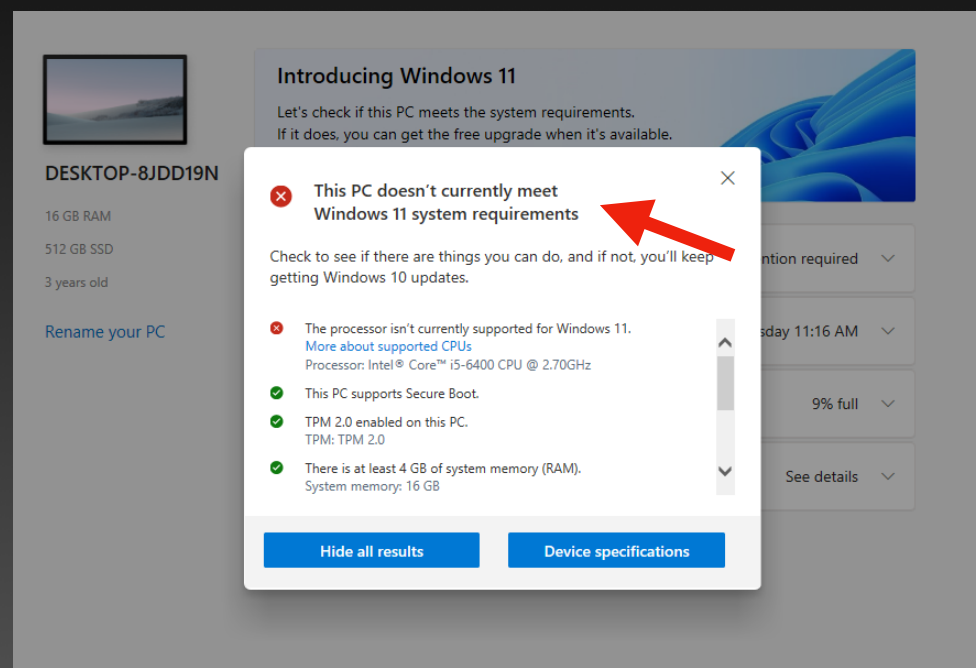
DESKTOP-8JDD19N

16 GB RAM

512 GB SSD

3 years old

Rename your PC

Introducing Windows 11

Let's check if this PC meets the system requirements.
If it does, you can get the free upgrade when it's available.

ntion required

sday 11:16 AM

9% full

See details

This PC doesn't currently meet Windows 11 system requirements

Check to see if there are things you can do, and if not, you'll keep getting Windows 10 updates.

The processor isn't currently supported for Windows 11.
More about supported CPUs
Processor: Intel® Core™ i5-6400 CPU @ 2.70GHz

This PC supports Secure Boot.

TPM 2.0 enabled on this PC.
TPM: TPM 2.0

There is at least 4 GB of system memory (RAM).
System memory: 16 GB

Hide all results

Device specifications